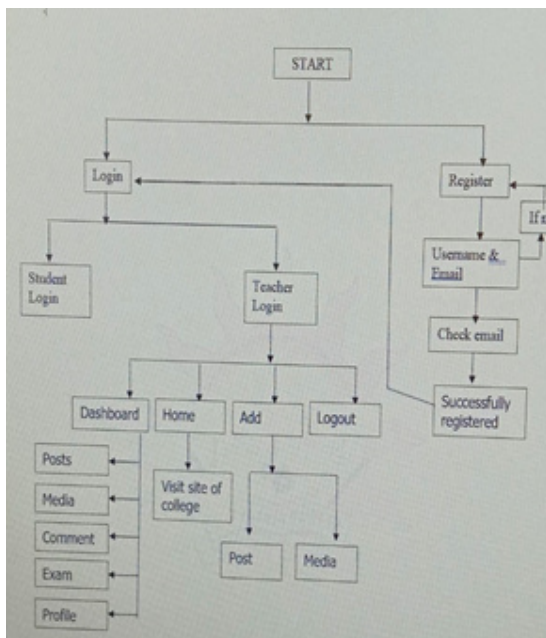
START

Login

Register

If n

Student Login

Teacher Login

Username & Email

Check email

Successfully registered

Dashboard

Home

Add

Logout

Posts

Media

Comment

Exam

Profile

Visit site of college

Post

Media